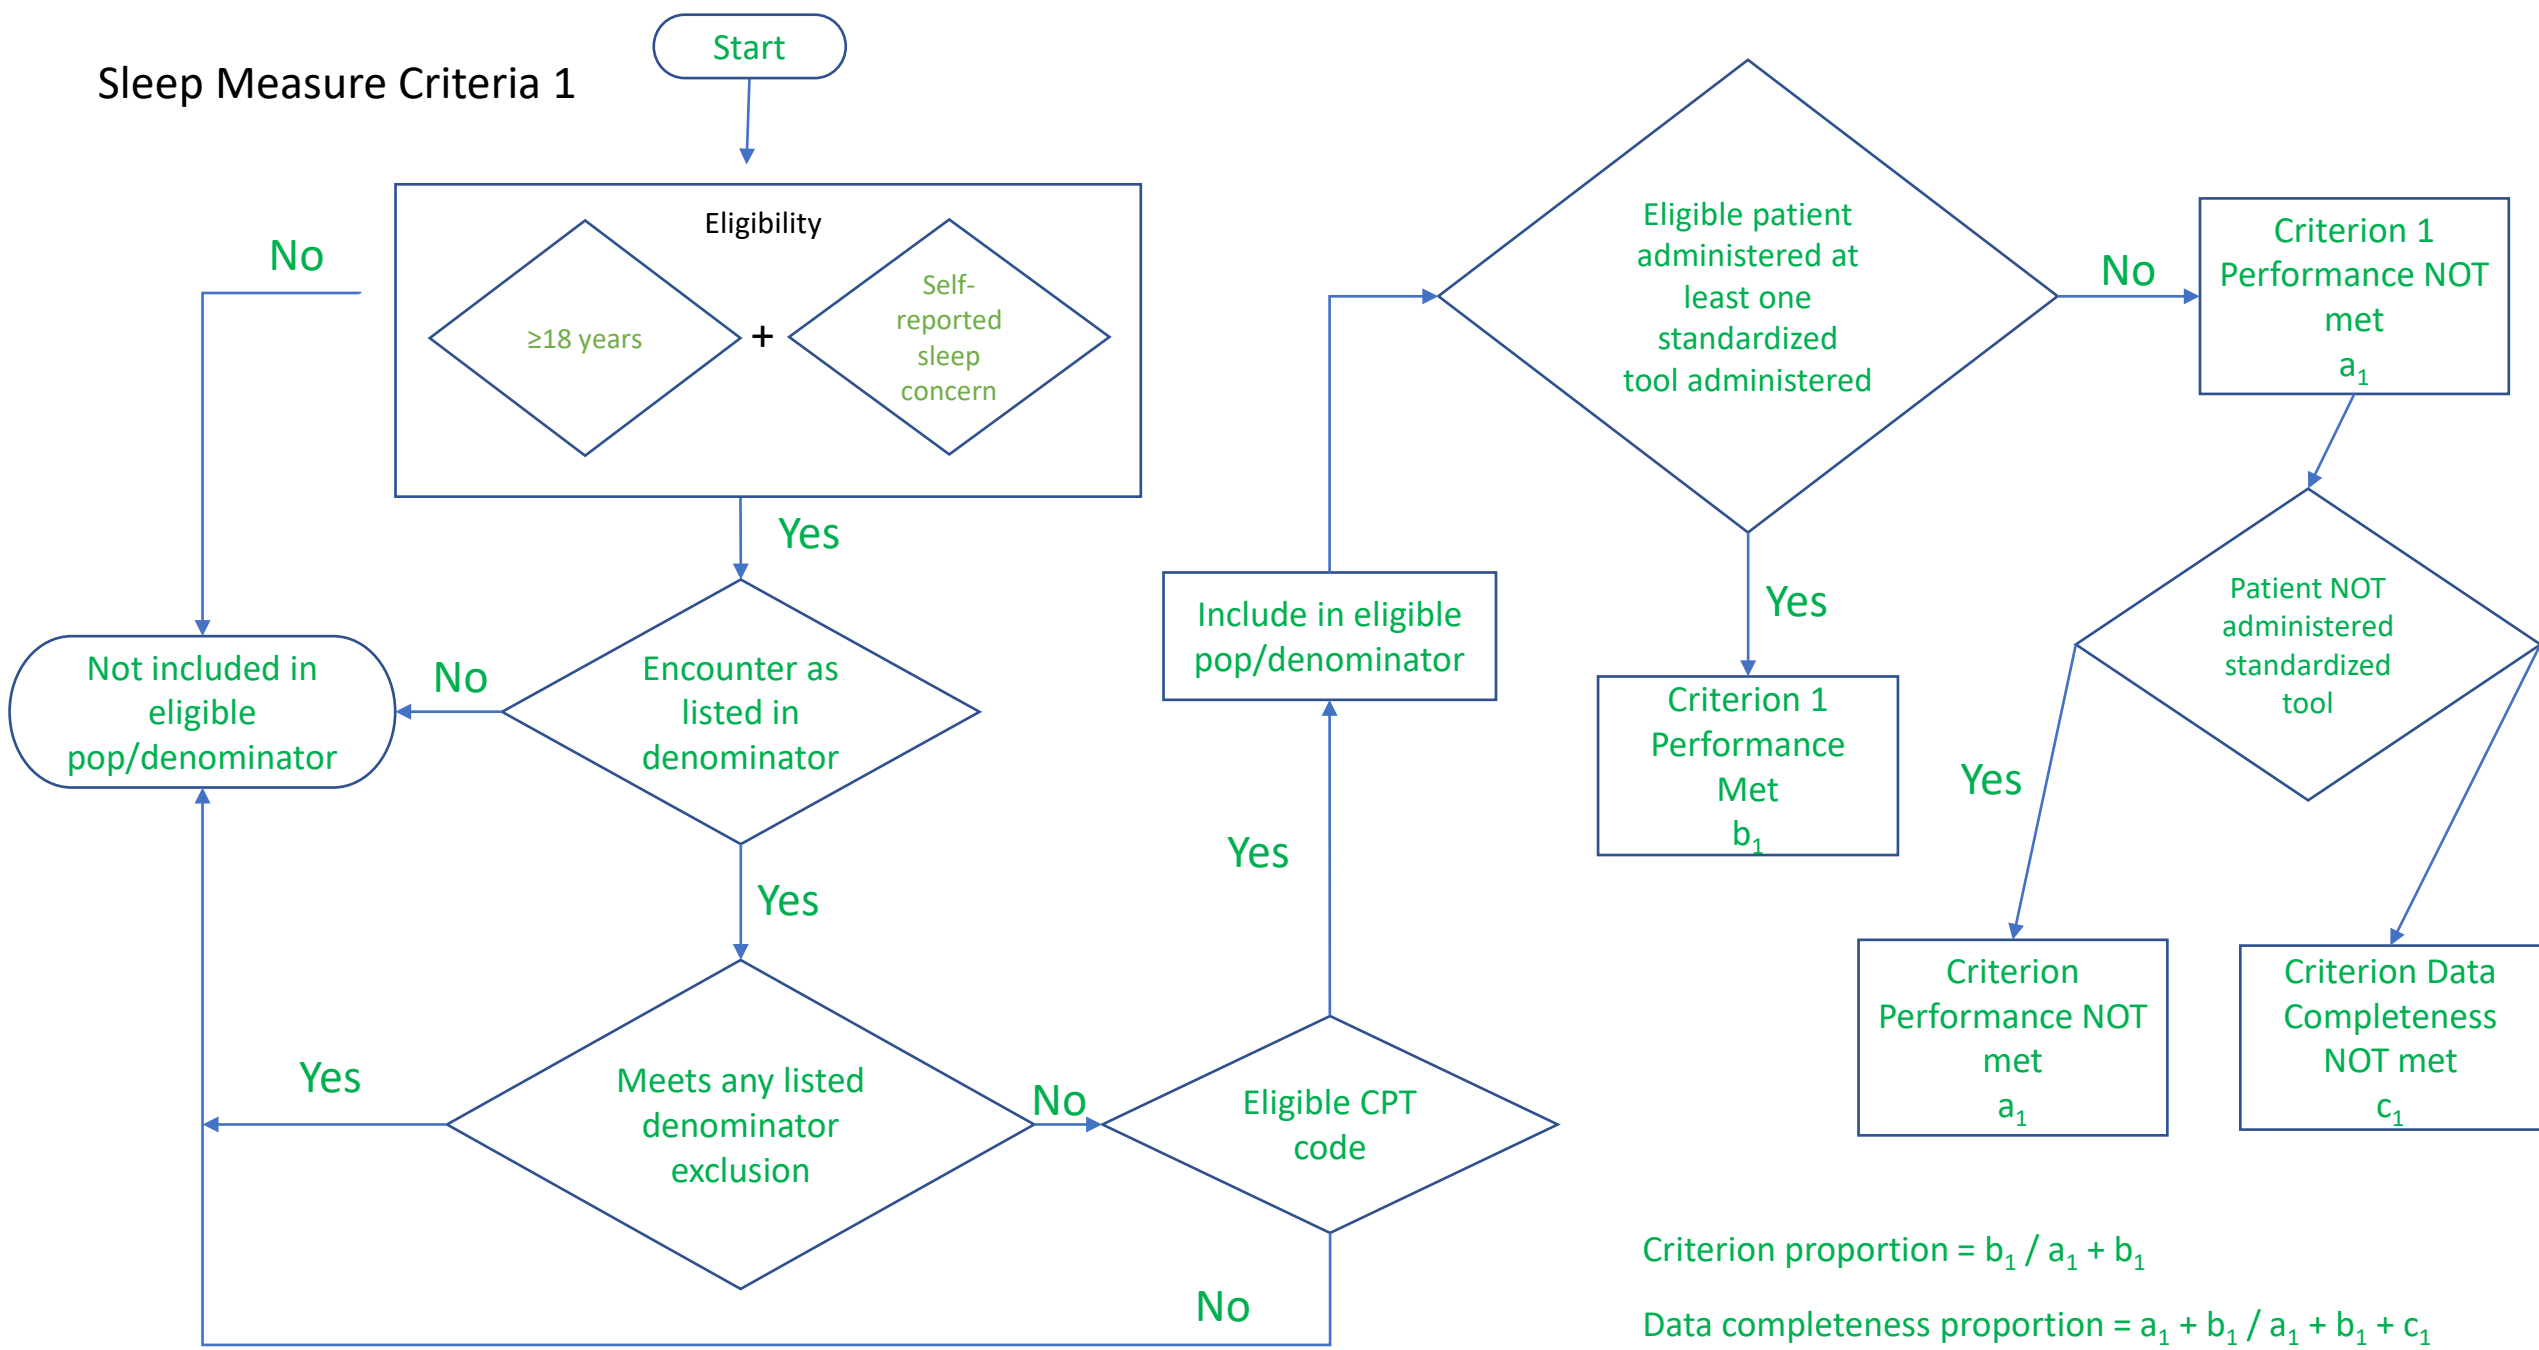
Sleep Measure Criteria 1

Start

Eligibility

≥18 years

+

Self-reported sleep concern

No

Yes

Not included in eligible pop/denominator

No

Encounter as listed in denominator

Yes

Yes

Meets any listed denominator exclusion

No

Eligible CPT code

No

Yes

Include in eligible pop/denominator

Eligible patient administered at least one standardized tool administered

No

Criterion 1 Performance NOT met $a_1$

Yes

Criterion 1 Performance Met $b_1$

Patient NOT administered standardized tool

Yes

Criterion Performance NOT met $a_1$

Criterion Data Completeness NOT met $c_1$

Criterion proportion = $b_1$ / $a_1$ + $b_1$

Data completeness proportion = $a_1$ + $b_1$ / $a_1$ + $b_1$ + $c_1$